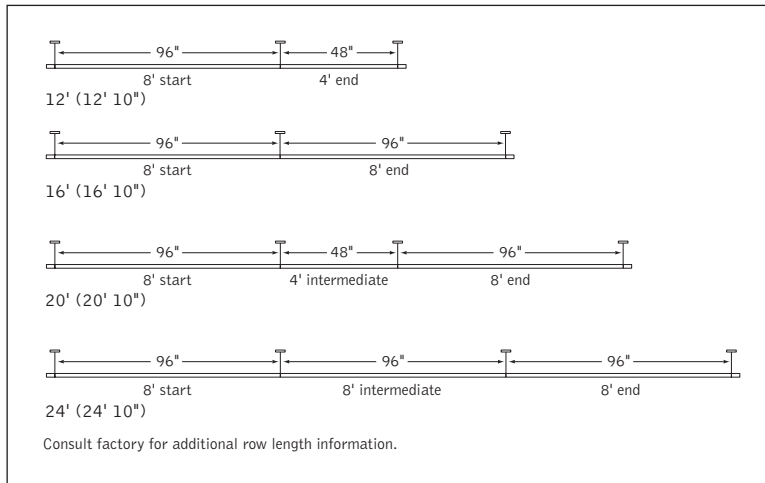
96"
48"
8' start
4' end
12' (12' 10")

96"
96"
8' start
8' end
16' (16' 10")

96"
48"
96"
8' start
4' intermediate
8' end
20' (20' 10")

96"
96"
96"
8' start
8' intermediate
8' end
24' (24' 10")

Consult factory for additional row length information.